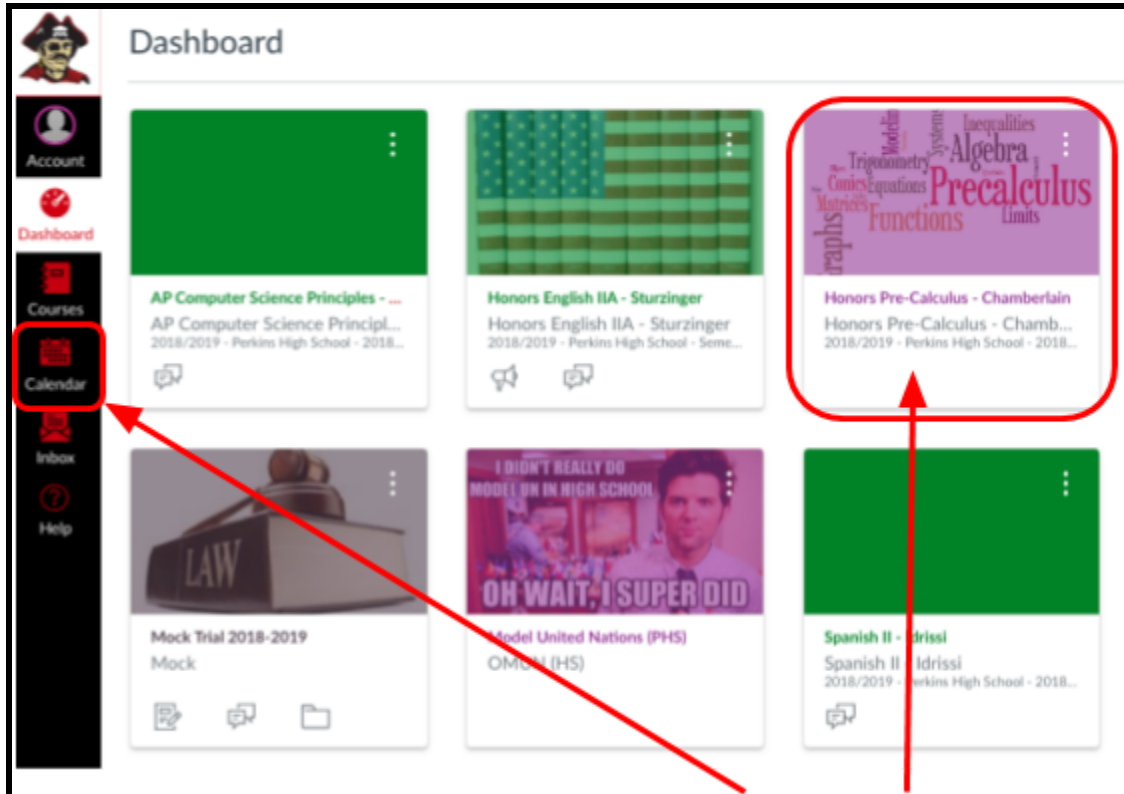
Dashboard

Account

Dashboard

Courses

Calendar

Inbox

Help

AP Computer Science Principles - ...
AP Computer Science Principl...
2018/2019 - Perkins High School - 2018...

Honors English IIA - Sturzinger
Honors English IIA - Sturzinger
2018/2019 - Perkins High School - Seme...

Inequalities Models System Algebra Trigonometry Conics Equations Precalculus Matrices Functions Limits Graphs

Honors Pre-Calculus - Chamberlain
Honors Pre-Calculus - Chamb...
2018/2019 - Perkins High School - 2018...

LAW

Mock Trial 2018-2019
Mock

I DIDN'T REALLY DO MODEL UN IN HIGH SCHOOL
OH WAIT, I SUPER DID

Model United Nations (PHS)
OMUN (HS)

Spanish II - Idrissi
Spanish II - Idrissi
2018/2019 - Perkins High School - 2018...